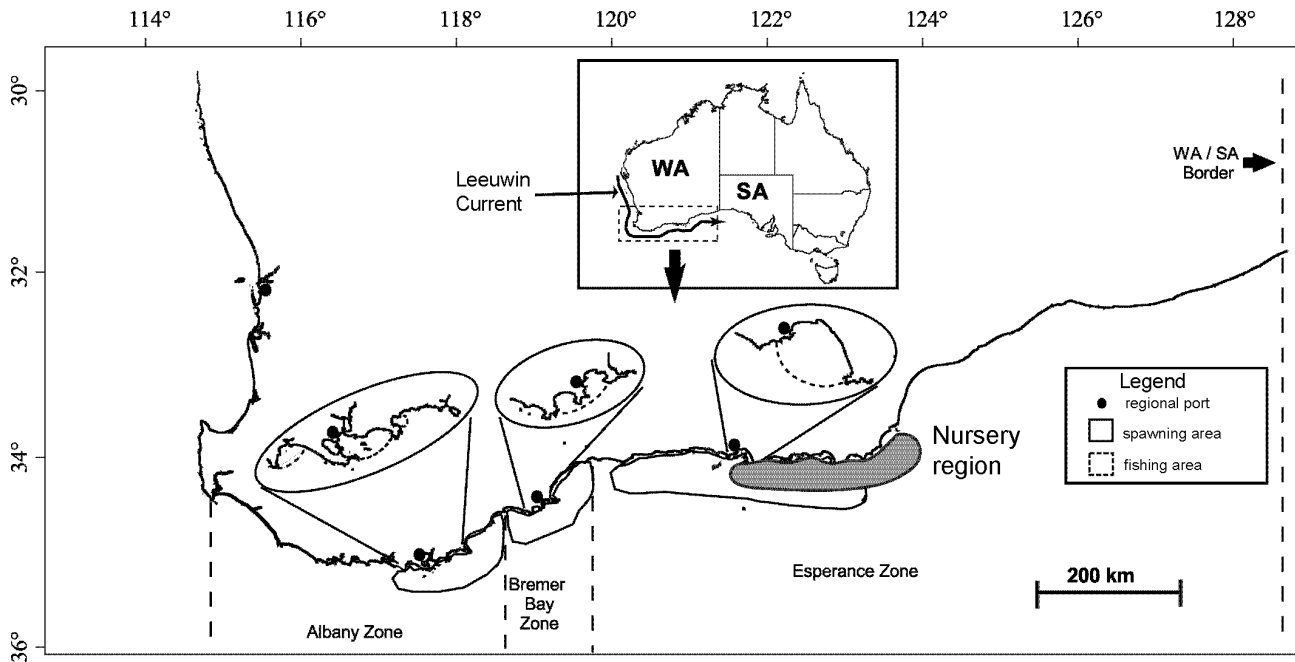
114° 116° 118° 120° 122° 124° 126° 128°

30°
32°
34°
36°

WA
SA
Leeuwin Current

WA / SA Border

Legend
regional port
spawning area
fishing area

Nursery region

200 km

Albany Zone
Bremer Bay Zone
Esperance Zone